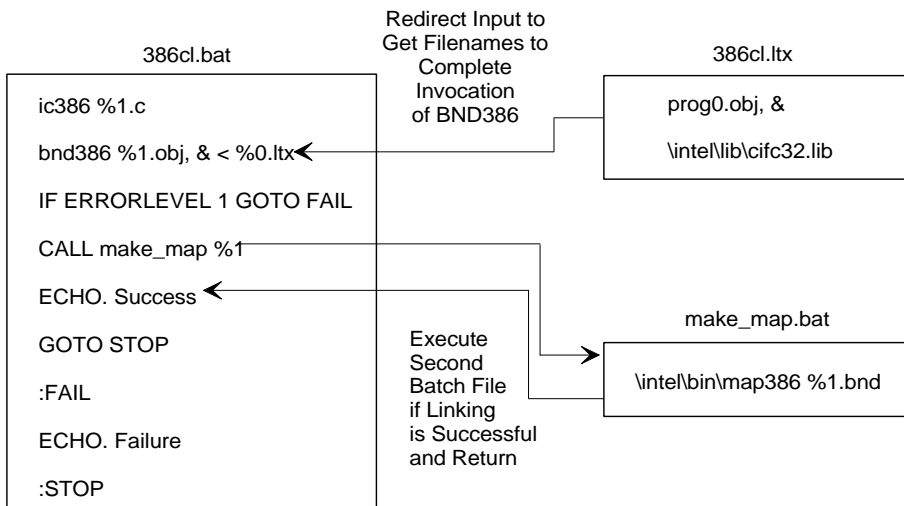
Redirect Input to Get Filenames to Complete Invocation of BND386

386cl.bat

ic386 %1.c

bnd386 %1.obj, & < %0.ltx

IF ERRORLEVEL 1 GOTO FAIL

CALL make_map %1

ECHO. Success

GOTO STOP

:FAIL

ECHO. Failure

:STOP

386cl.ltx

prog0.obj, &

\intel\lib\cifc32.lib

Execute Second Batch File if Linking is Successful and Return

make_map.bat

\intel\bin\map386 %1.bnd